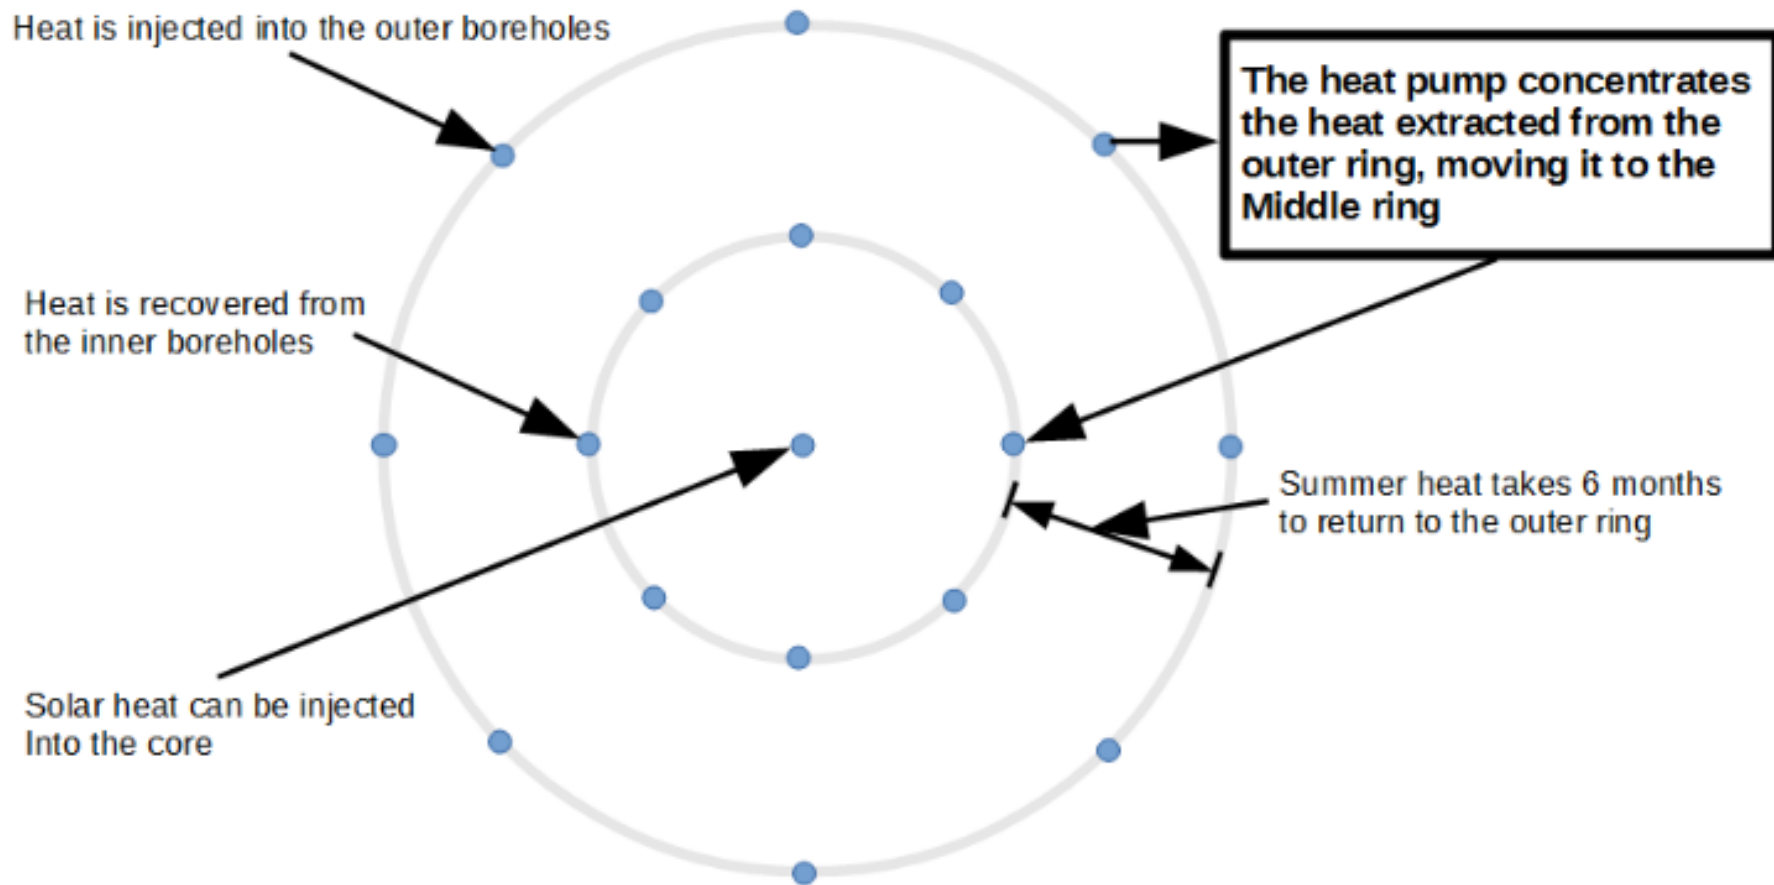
Heat is injected into the outer boreholes

The heat pump concentrates the heat extracted from the outer ring, moving it to the Middle ring

Heat is recovered from the inner boreholes

Summer heat takes 6 months to return to the outer ring

Solar heat can be injected Into the core